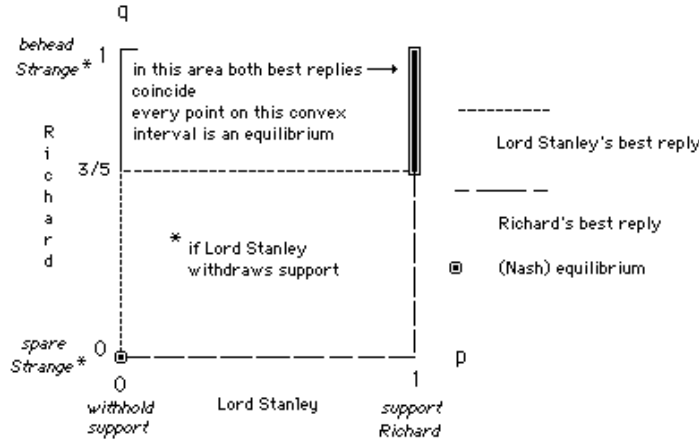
q

behead Strange* 1

in this area both best replies → coincide
every point on this convex interval is an equilibrium

R
i
c
h
a
r
d

3/5

* if Lord Stanley withdraws support

spare Strange* 0

0
withhold support

Lord Stanley

1
support Richard

p

Lord Stanley's best reply

Richard's best reply

(Nash) equilibrium